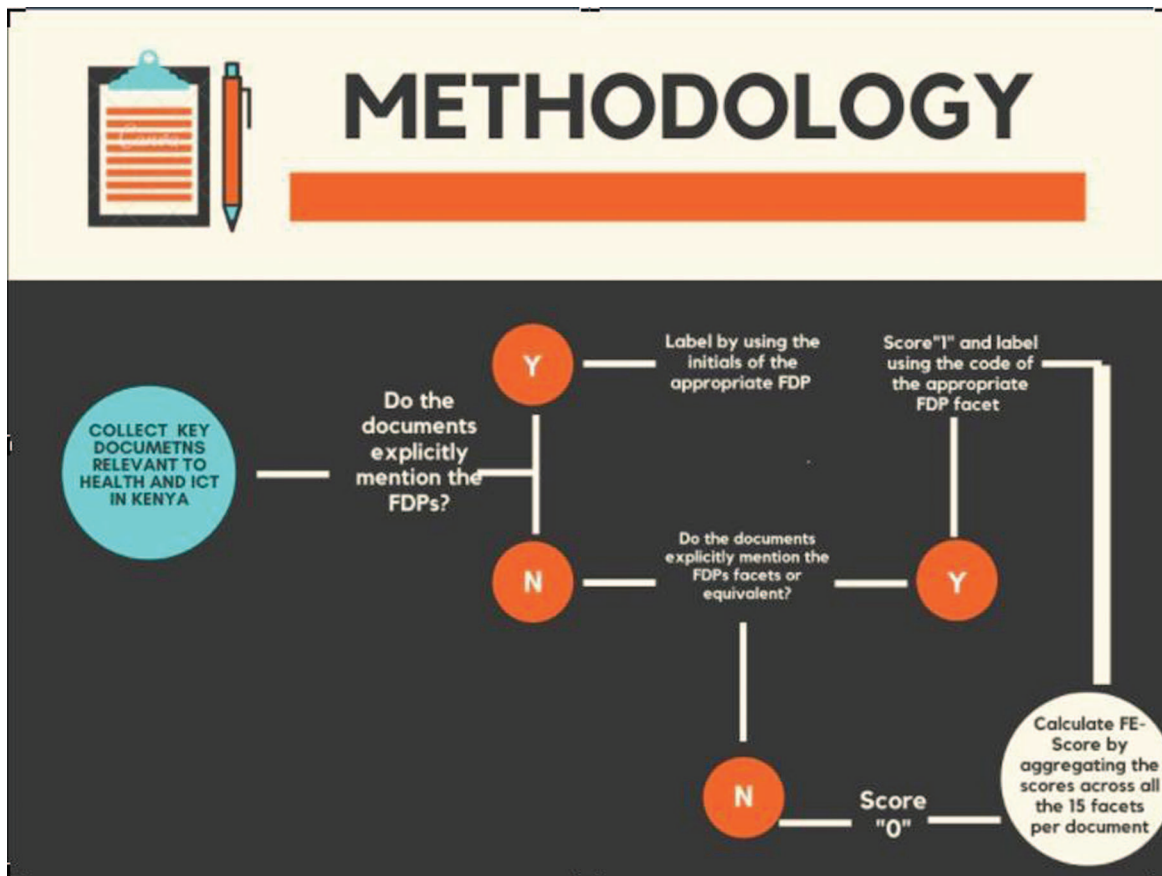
METHODOLOGY

COLLECT KEY DOCUMETNS RELEVANT TO HEALTH AND ICT IN KENYA

Do the documents explicitly mention the FDPs?

Y

Label by using the initials of the appropriate FDP

Score"1" and label using the code of the appropriate FDP facet

N

Do the documents explicitly mention the FDPs facets or equivalent?

Y

N

Score "0"

Calculate FE-Score by aggregating the scores across all the 15 facets per document